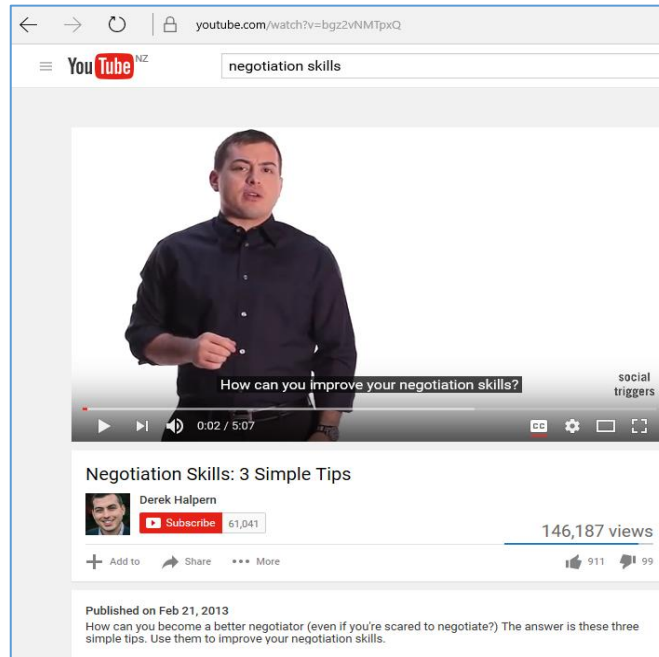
youtube.com/watch?v=bgz2vNMTpxQ

YouTube NZ

negotiation skills

How can you improve your negotiation skills?

social triggers

0:02 / 5:07

CC

Negotiation Skills: 3 Simple Tips

Derek Halpern

Subscribe 61,041

146,187 views

Add to Share ••• More

911 99

Published on Feb 21, 2013

How can you become a better negotiator (even if you're scared to negotiate?) The answer is these three simple tips. Use them to improve your negotiation skills.